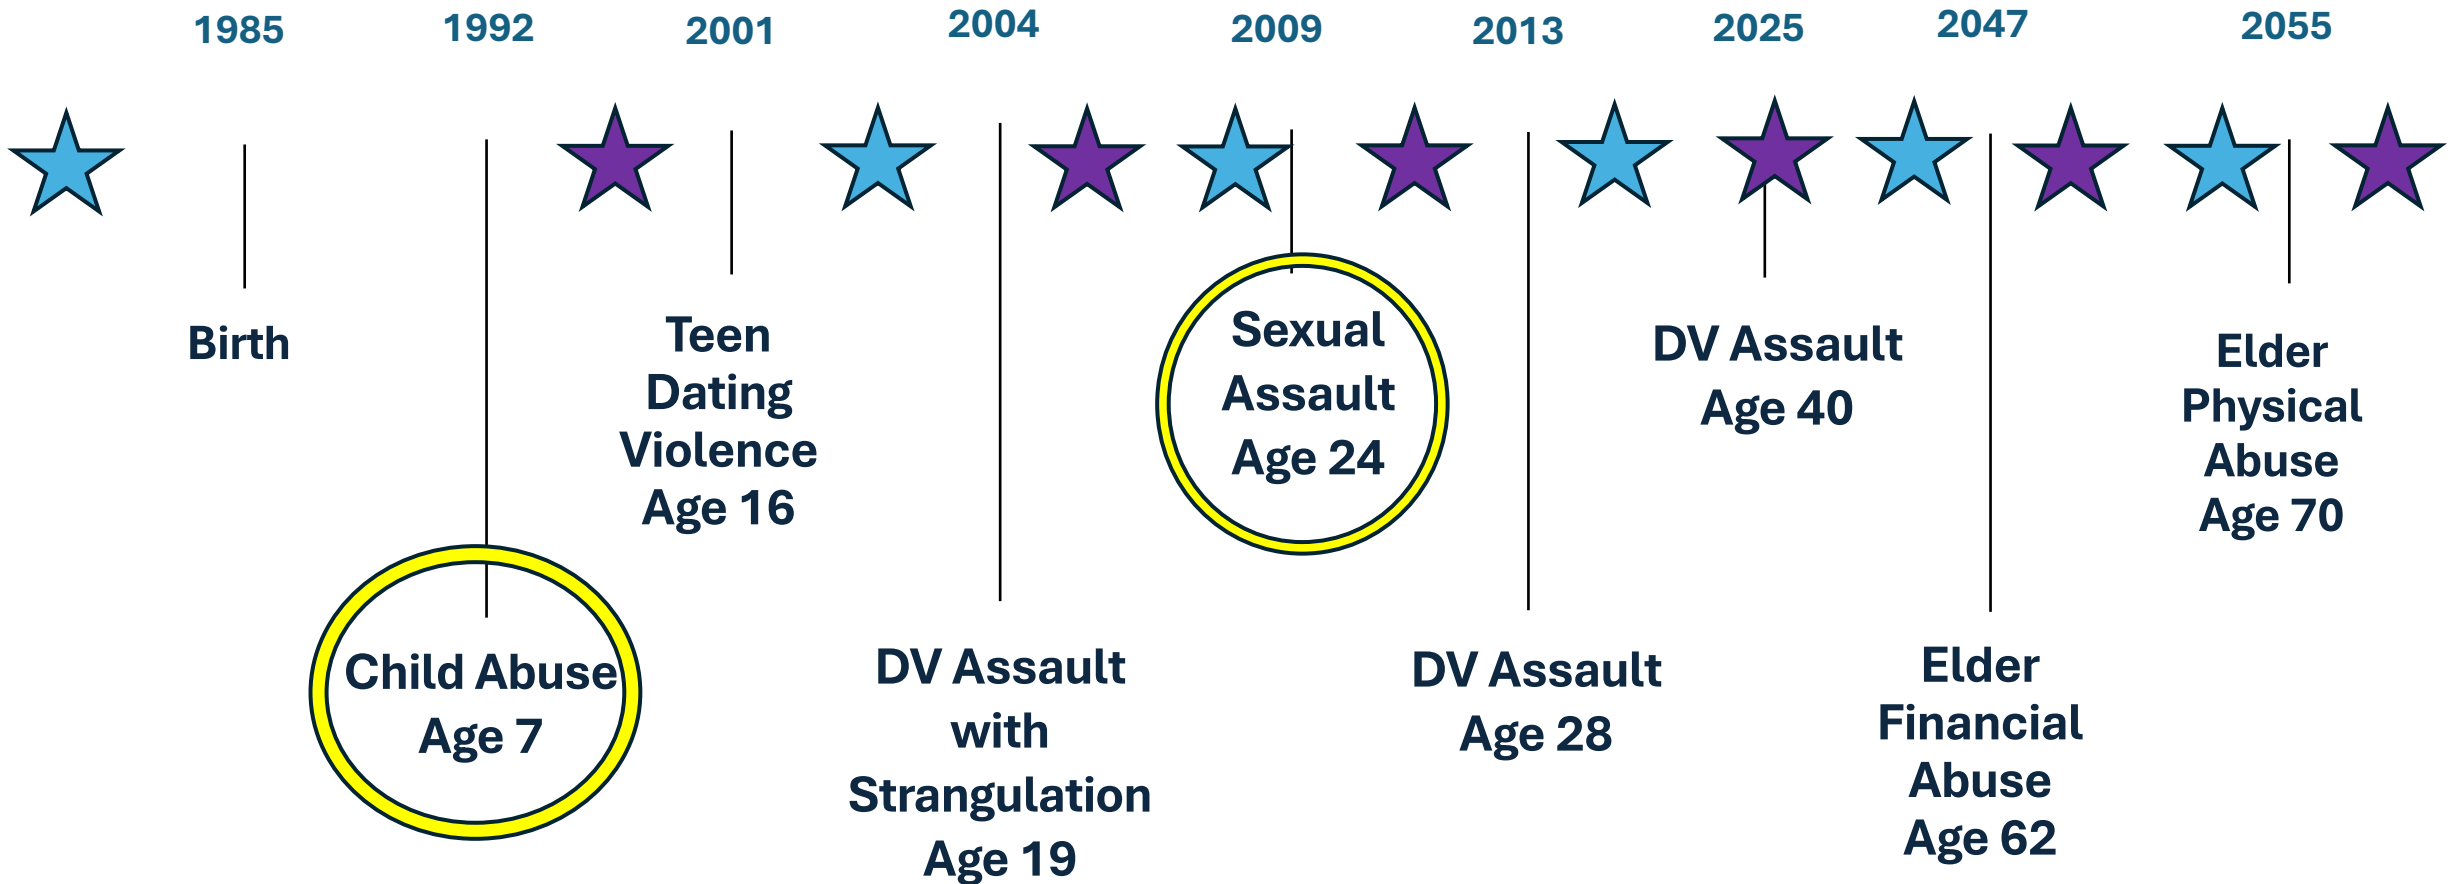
1985 1992 2001 2004 2009 2013 2025 2047 2055

Birth

Child Abuse Age 7

Teen Dating Violence Age 16

DV Assault with Strangulation Age 19

Sexual Assault Age 24

DV Assault Age 28

DV Assault Age 40

Elder Financial Abuse Age 62

Elder Physical Abuse Age 70